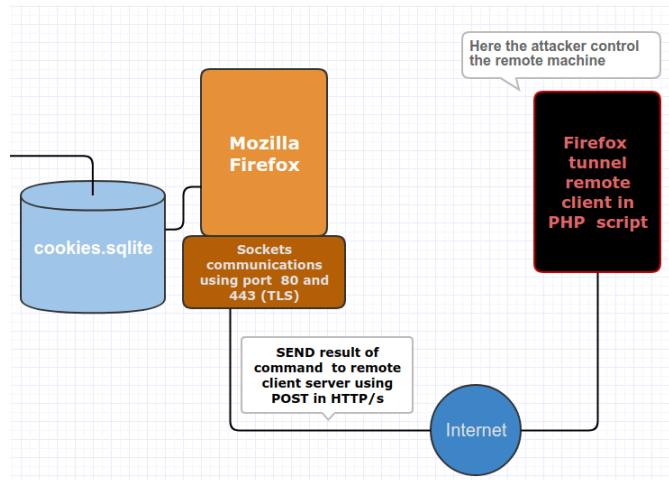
Here the attacker control the remote machine

Mozilla Firefox

cookies.sqlite

Sockets communications using port 80 and 443 (TLS)

Firefox tunnel remote client in PHP script

SEND result of command to remote client server using POST in HTTP/s

Internet